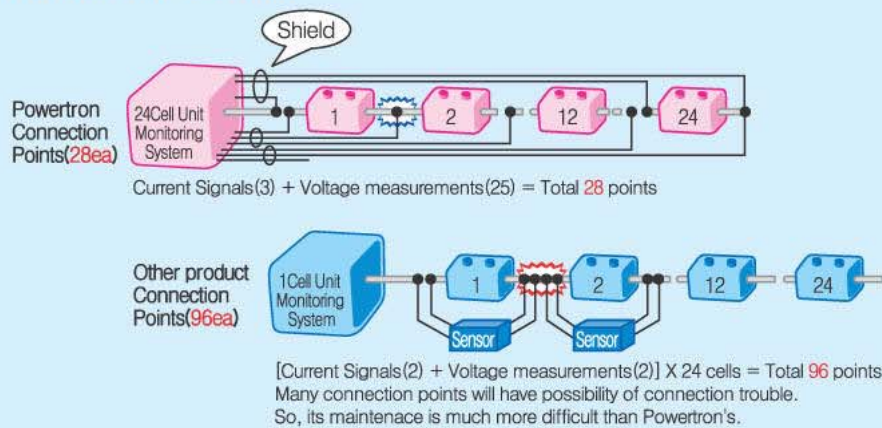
Shield

Powertron Connection Points(28ea)

24Cell Unit Monitoring System

1

2

12

24

Current Signals(3) + Voltage measurements(25) = Total 28 points

Other product Connection Points(96ea)

1Cell Unit Monitoring System

1

2

12

24

Sensor

Sensor

[Current Signals(2) + Voltage measurements(2)] X 24 cells = Total 96 points
Many connection points will have possibility of connection trouble.
So, its maintenace is much more difficult than Powertron's.